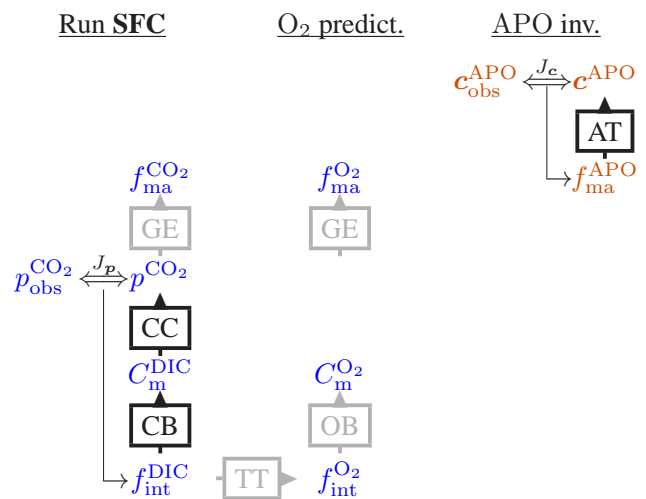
Run **SFC**

O$_2$ predict.

APO inv.

$\boldsymbol{c}_{\text{obs}}^{\text{APO}}$ $J_{\boldsymbol{c}}$ $\boldsymbol{c}^{\text{APO}}$

AT

$f_{\text{ma}}^{\text{APO}}$

$f_{\text{ma}}^{\text{CO}_2}$

GE

$f_{\text{ma}}^{\text{O}_2}$

GE

$p_{\text{obs}}^{\text{CO}_2}$ $J_{\boldsymbol{p}}$ $p^{\text{CO}_2}$

CC

$C_{\text{m}}^{\text{DIC}}$

$C_{\text{m}}^{\text{O}_2}$

CB

OB

$f_{\text{int}}^{\text{DIC}}$

TT

$f_{\text{int}}^{\text{O}_2}$